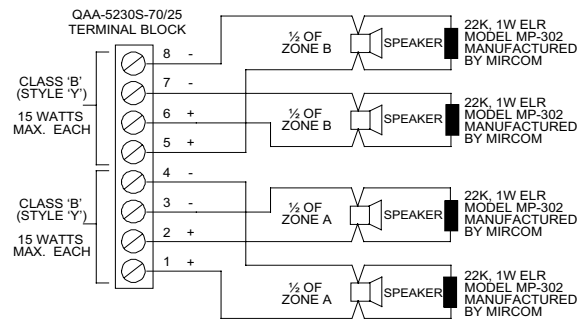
QAA-5230S-70/25
TERMINAL BLOCK

CLASS 'B'
(STYLE 'Y')

15 WATTS
MAX. EACH

CLASS 'B'
(STYLE 'Y')

15 WATTS
MAX. EACH

8 -
7 -
6 +
5 +
4 -
3 -
2 +
1 +

½ OF
ZONE B

SPEAKER

22K, 1W ELR
MODEL MP-302
MANUFACTURED
BY MIRCOM

½ OF
ZONE B

SPEAKER

22K, 1W ELR
MODEL MP-302
MANUFACTURED
BY MIRCOM

½ OF
ZONE A

SPEAKER

22K, 1W ELR
MODEL MP-302
MANUFACTURED
BY MIRCOM

½ OF
ZONE A

SPEAKER

22K, 1W ELR
MODEL MP-302
MANUFACTURED
BY MIRCOM